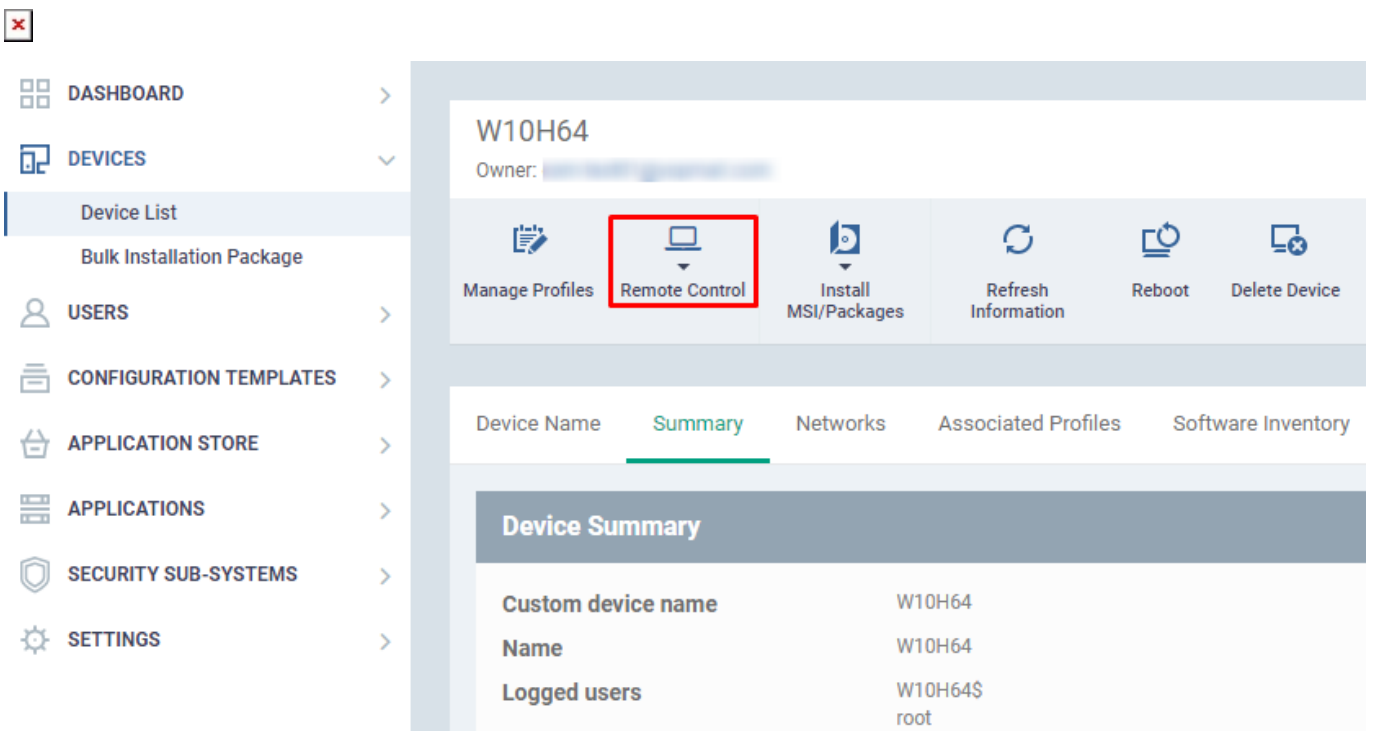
DASHBOARD
DEVICES
Device List
Bulk Installation Package
USERS
CONFIGURATION TEMPLATES
APPLICATION STORE
APPLICATIONS
SECURITY SUB-SYSTEMS
SETTINGS

W10H64
Owner: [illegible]

Manage Profiles
Remote Control
Install MSI/Packages
Refresh Information
Reboot
Delete Device

Device Name
Summary
Networks
Associated Profiles
Software Inventory

Device Summary

Custom device name W10H64
Name W10H64
Logged users W10H64$
root